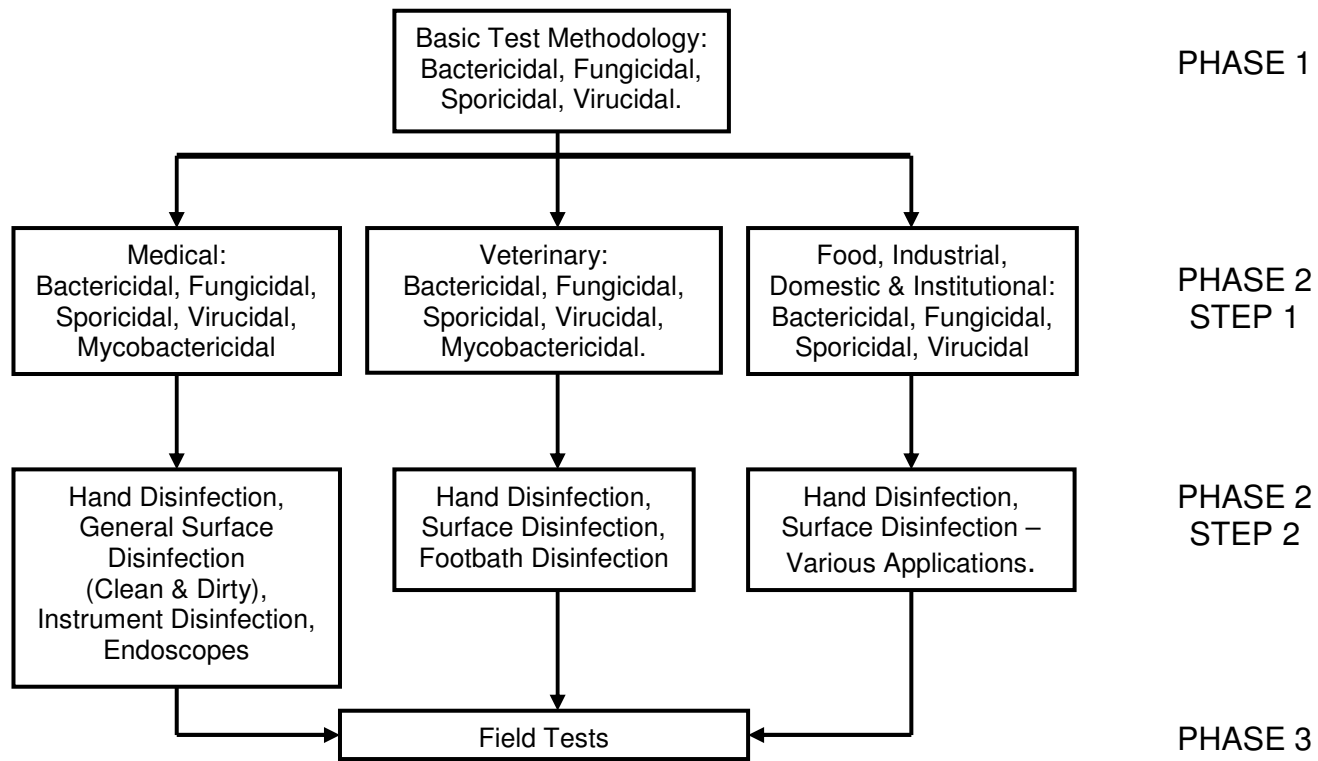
Basic Test Methodology: Bactericidal, Fungicidal, Sporicidal, Virucidal.

PHASE 1

Medical: Bactericidal, Fungicidal, Sporicidal, Virucidal, Mycobactericidal

Veterinary: Bactericidal, Fungicidal, Sporicidal, Virucidal, Mycobactericidal.

Food, Industrial, Domestic & Institutional: Bactericidal, Fungicidal, Sporicidal, Virucidal

PHASE 2
STEP 1

Hand Disinfection, General Surface Disinfection (Clean & Dirty), Instrument Disinfection, Endoscopes

Hand Disinfection, Surface Disinfection, Footbath Disinfection

Hand Disinfection, Surface Disinfection – Various Applications.

PHASE 2
STEP 2

Field Tests

PHASE 3